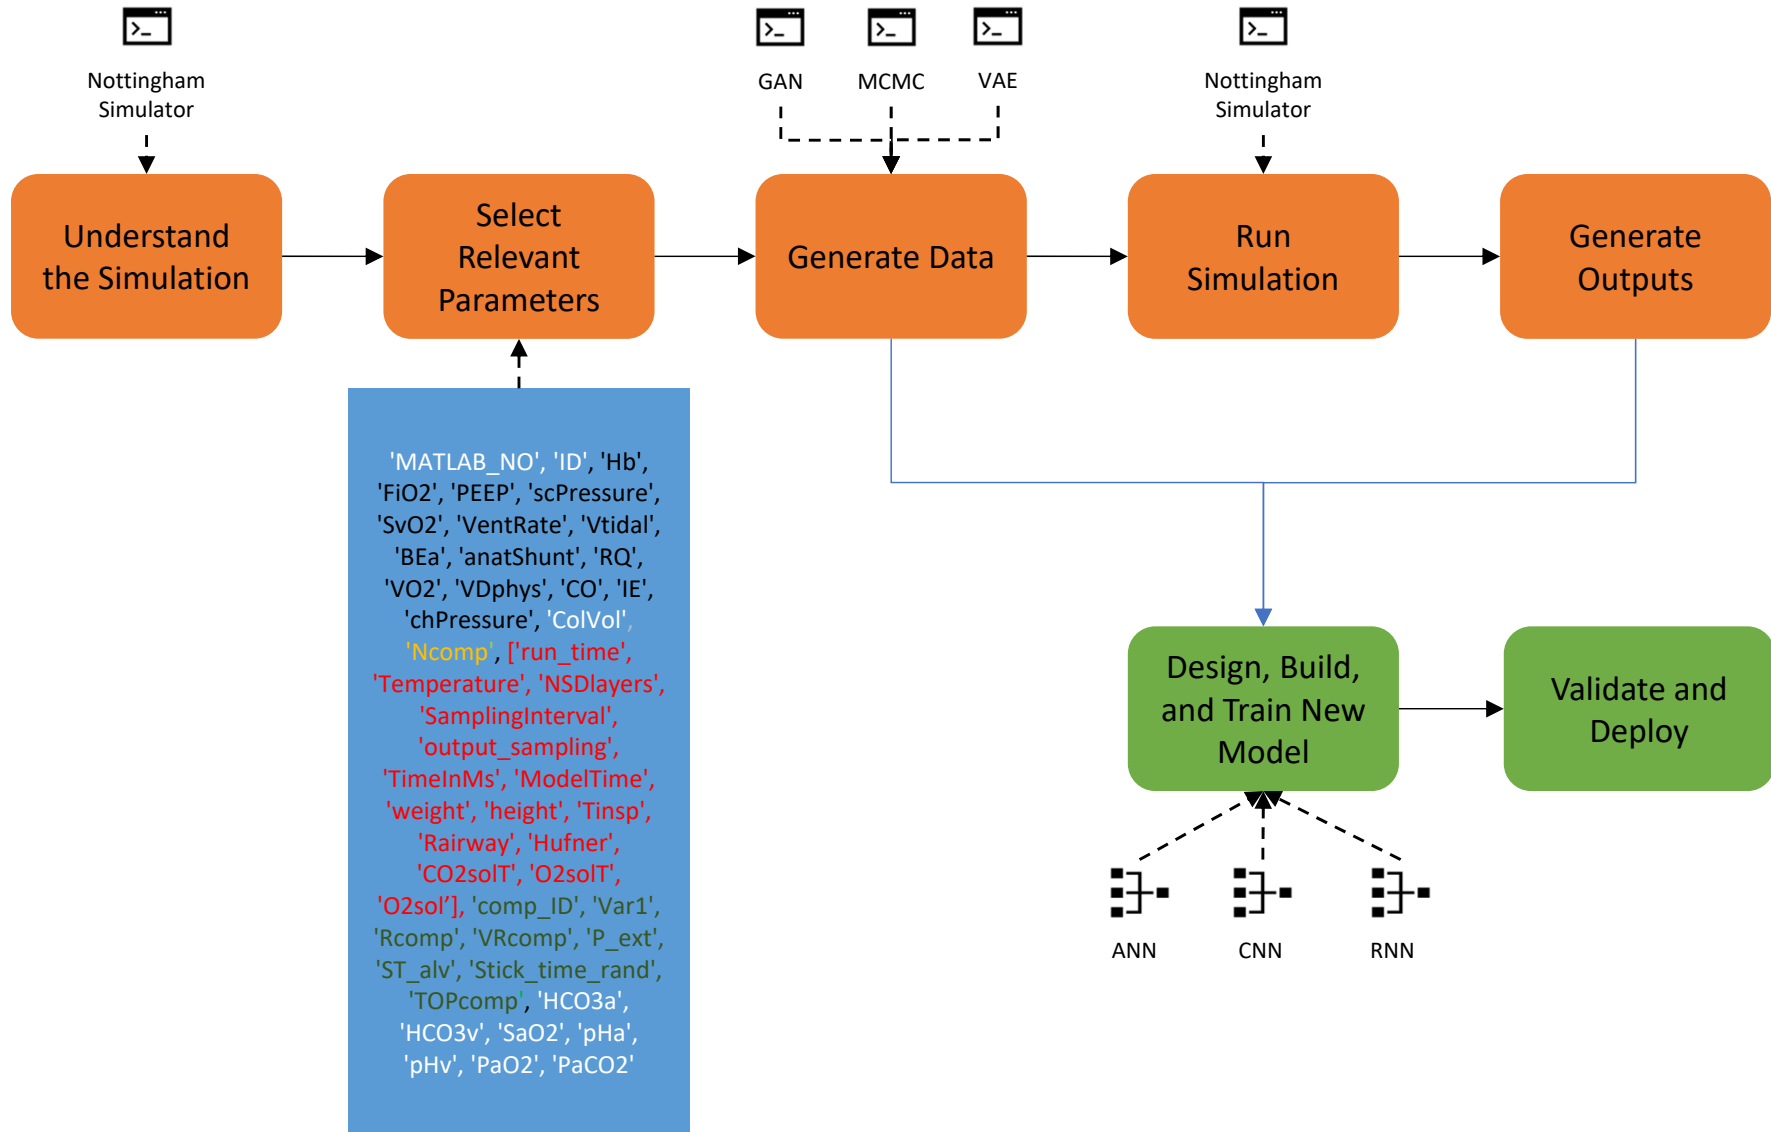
Nottingham Simulator

GAN

MCMC

VAE

Nottingham Simulator

Understand the Simulation

Select Relevant Parameters

Generate Data

Run Simulation

Generate Outputs

'MATLAB_NO', 'ID', 'Hb', 'FiO2', 'PEEP', 'scPressure', 'SvO2', 'VentRate', 'Vtidal', 'BEa', 'anatShunt', 'RQ', 'VO2', 'VDphys', 'CO', 'IE', 'chPressure', 'ColVol', 'Ncomp', ['run_time', 'Temperature', 'NSDlayers', 'SamplingInterval', 'output_sampling', 'TimeInMs', 'ModelTime', 'weight', 'height', 'Tinsp', 'Rairway', 'Hufner', 'CO2solT', 'O2solT', 'O2sol'], 'comp_ID', 'Var1', 'Rcomp', 'VRcomp', 'P_ext', 'ST_alv', 'Stick_time_rand', 'TOPcomp', 'HCO3a', 'HCO3v', 'SaO2', 'pHa', 'pHv', 'PaO2', 'PaCO2'

Design, Build, and Train New Model

Validate and Deploy

ANN

CNN

RNN